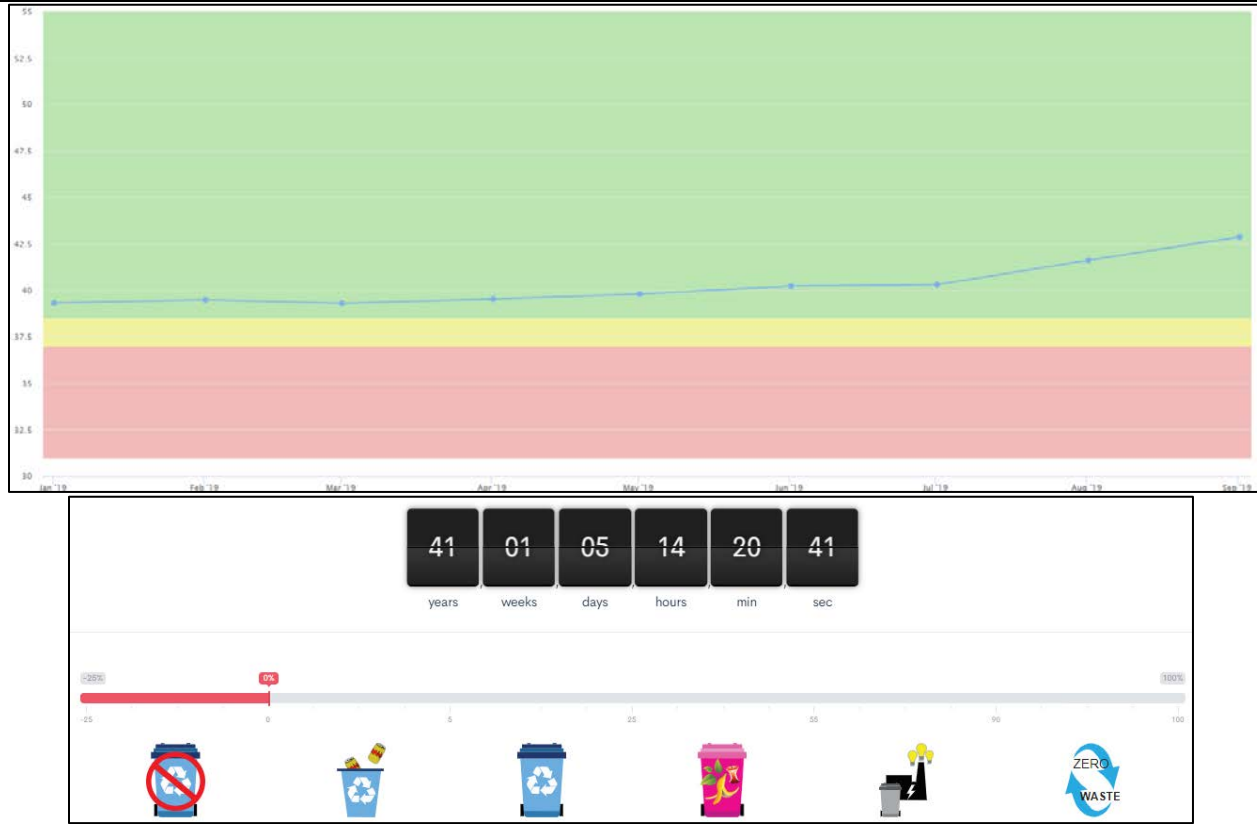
55
52.5
50
47.5
45
42.5
40
37.5
35
32.5
30

Jan '19
Feb '19
Mar '19
Apr '19
May '19
Jun '19
Jul '19
Aug '19
Sep '19

41 years
01 weeks
05 days
14 hours
20 min
41 sec

-25%
0%
100%

-25
0
5
25
55
90
100

ZERO
WASTE